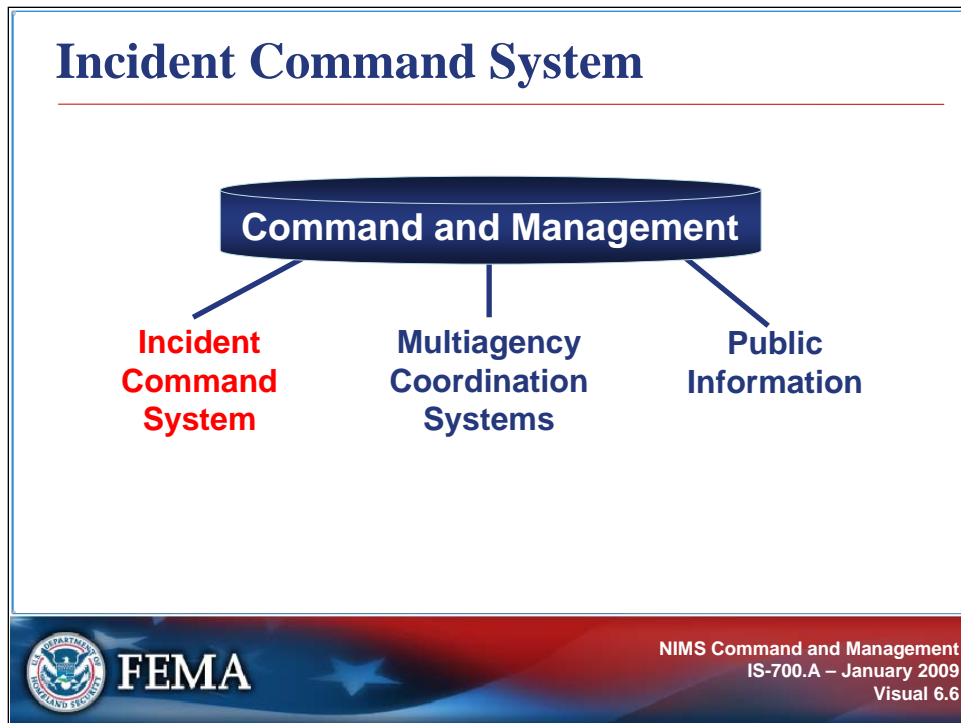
Incident Command System

Command and Management

Incident Command System

Multiagency Coordination Systems

Public Information

U.S. DEPARTMENT OF HOMELAND SECURITY

FEMA

NIMS Command and Management
IS-700.A – January 2009
Visual 6.6